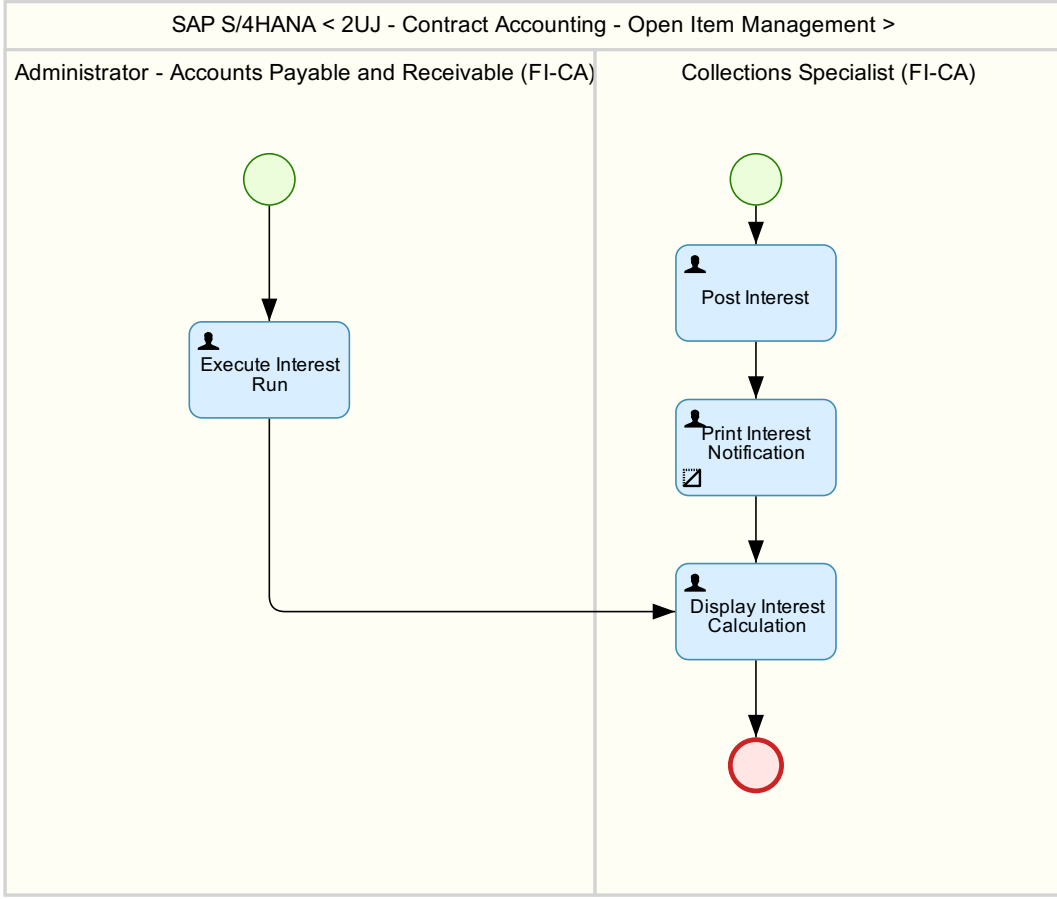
SAP S/4HANA < 2UJ - Contract Accounting - Open Item Management >

Administrator - Accounts Payable and Receivable (FI-CA)

Execute Interest Run

Collections Specialist (FI-CA)

Post Interest

Print Interest Notification

Display Interest Calculation